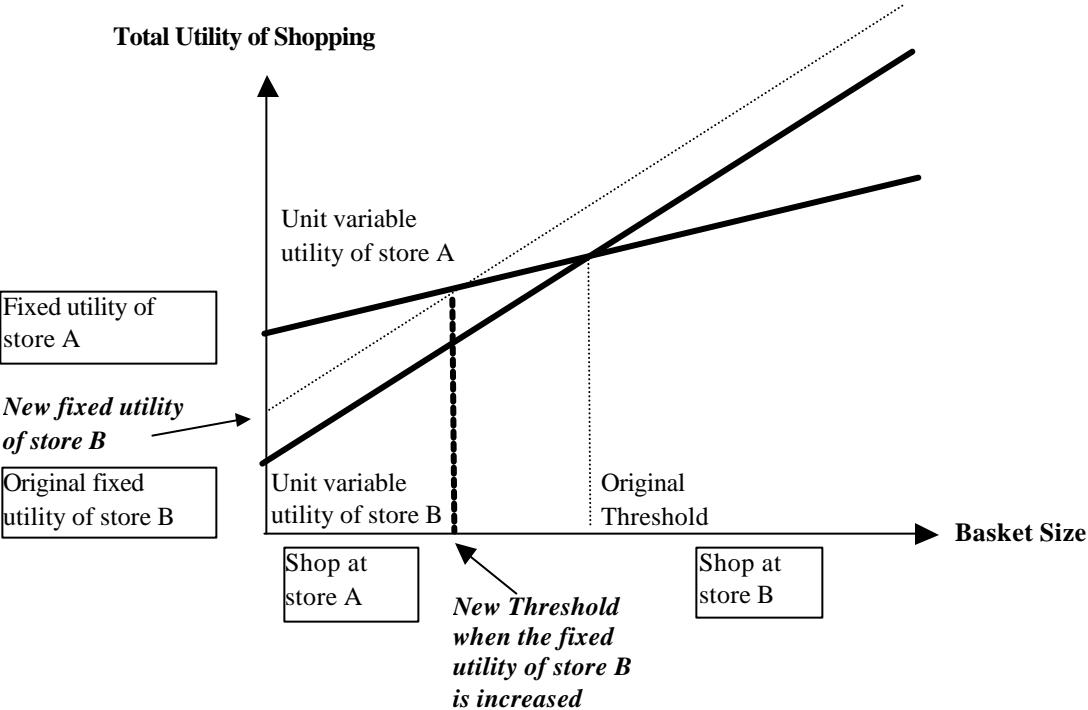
Total Utility of Shopping

Unit variable utility of store A

Fixed utility of store A

New fixed utility of store B

Original fixed utility of store B

Unit variable utility of store B

Original Threshold

Basket Size

Shop at store A

New Threshold when the fixed utility of store B is increased

Shop at store B